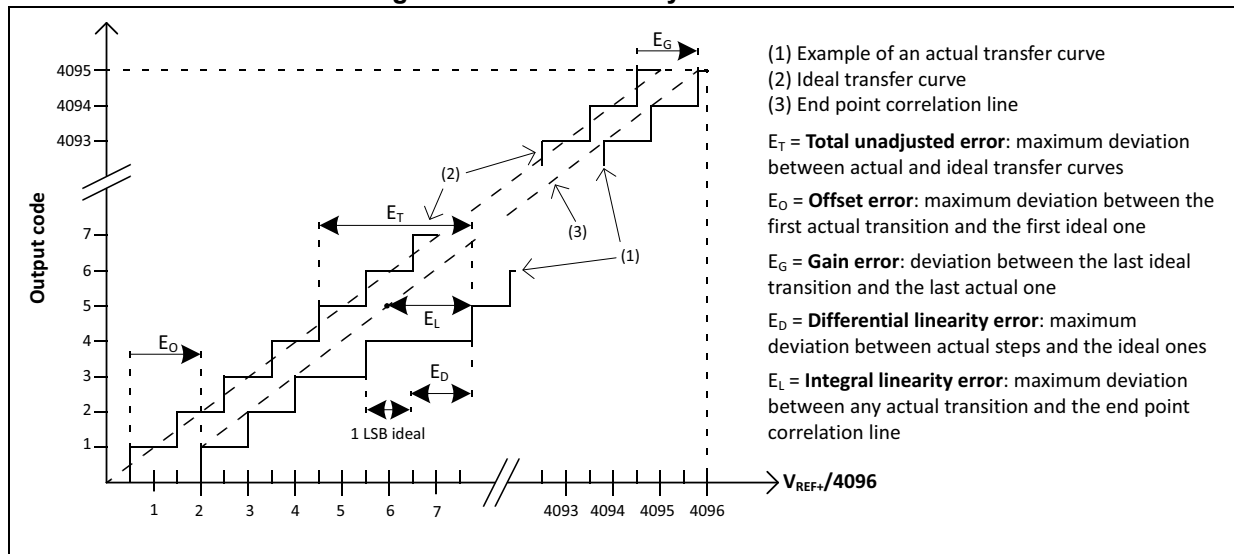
$E_G$

4095

4094

4093

(2)

$E_T$

(3)

(1)

7

6

5

4

3

2

1

Output code

$E_O$

$E_L$

$E_D$

1 LSB ideal

1 2 3 4 5 6 7 4093 4094 4095 4096

$V_{REF+}$/4096

(1) Example of an actual transfer curve
(2) Ideal transfer curve
(3) End point correlation line

$E_T$ = **Total unadjusted error**: maximum deviation between actual and ideal transfer curves

$E_O$ = **Offset error**: maximum deviation between the first actual transition and the first ideal one

$E_G$ = **Gain error**: deviation between the last ideal transition and the last actual one

$E_D$ = **Differential linearity error**: maximum deviation between actual steps and the ideal ones

$E_L$ = **Integral linearity error**: maximum deviation between any actual transition and the end point correlation line